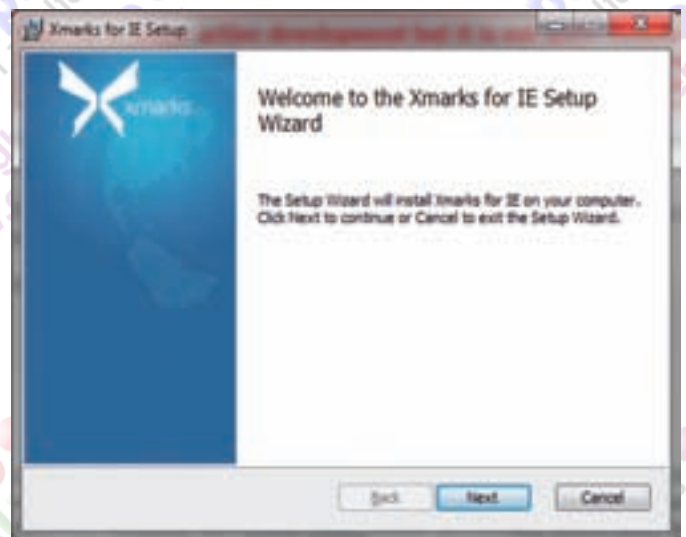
Xmarks for IE Setup

xmarks

Welcome to the Xmarks for IE Setup Wizard

The Setup Wizard will install Xmarks for IE on your computer. Click Next to continue or Cancel to exit the Setup Wizard.

Back
Next
Cancel